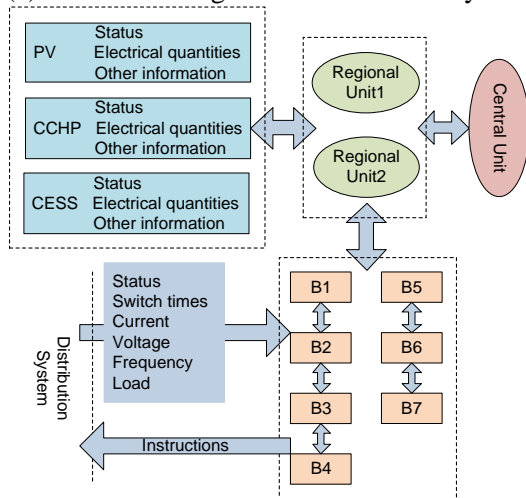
PV
Status
Electrical quantities
Other information

CCHP
Status
Electrical quantities
Other information

CESS
Status
Electrical quantities
Other information

Regional Unit1

Regional Unit2

Central Unit

Distribution System

Status
Switch times
Current
Voltage
Frequency
Load

Instructions

B1
B2
B3
B4
B5
B6
B7